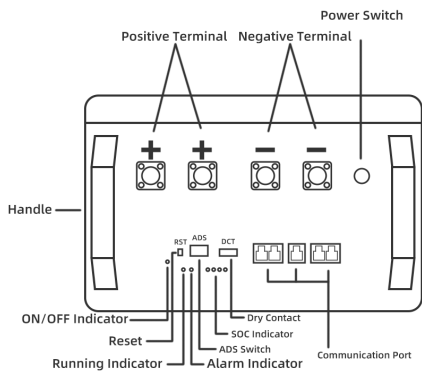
Power Switch

Positive Terminal

Negative Terminal

+ +

− −

Handle

RST

ADS

DCT

ON/OFF Indicator

Reset

Running Indicator

Alarm Indicator

ADS Switch

SOC Indicator

Dry Contact

Communication Port